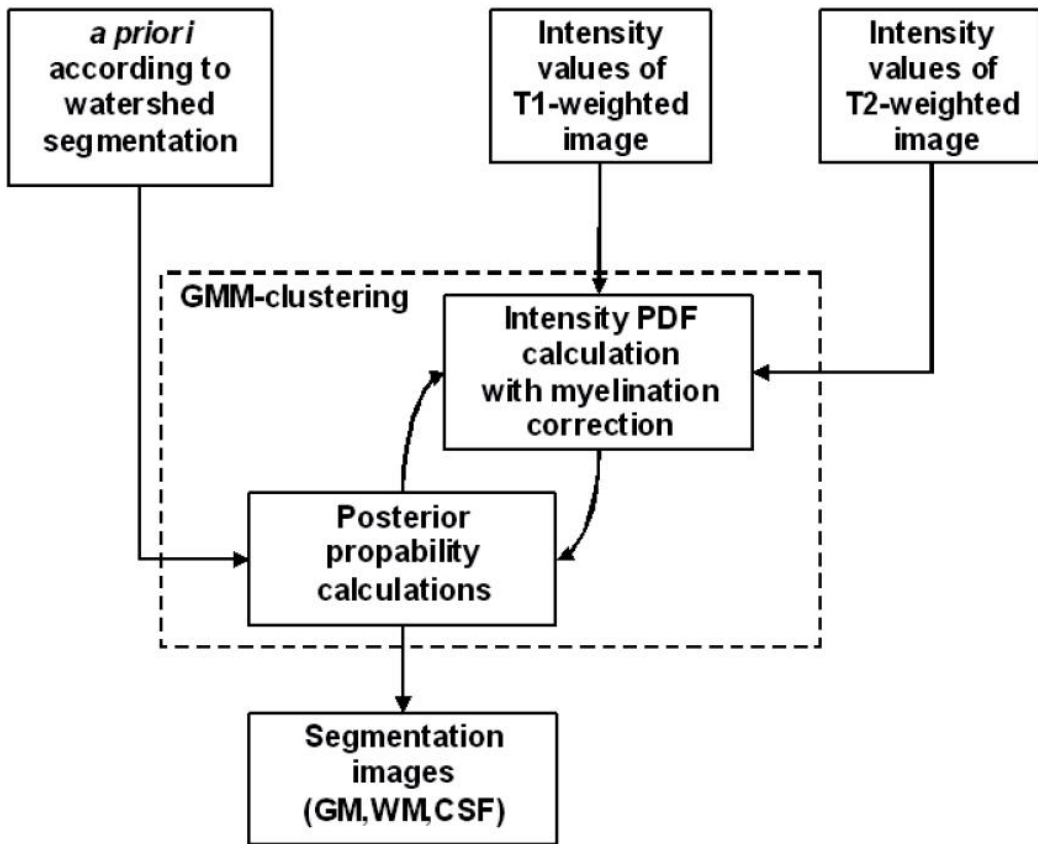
a priori according to watershed segmentation

Intensity values of T1-weighted image

Intensity values of T2-weighted image

GMM-clustering

Intensity PDF calculation with myelination correction

Posterior propability calculations

Segmentation images (GM,WM,CSF)